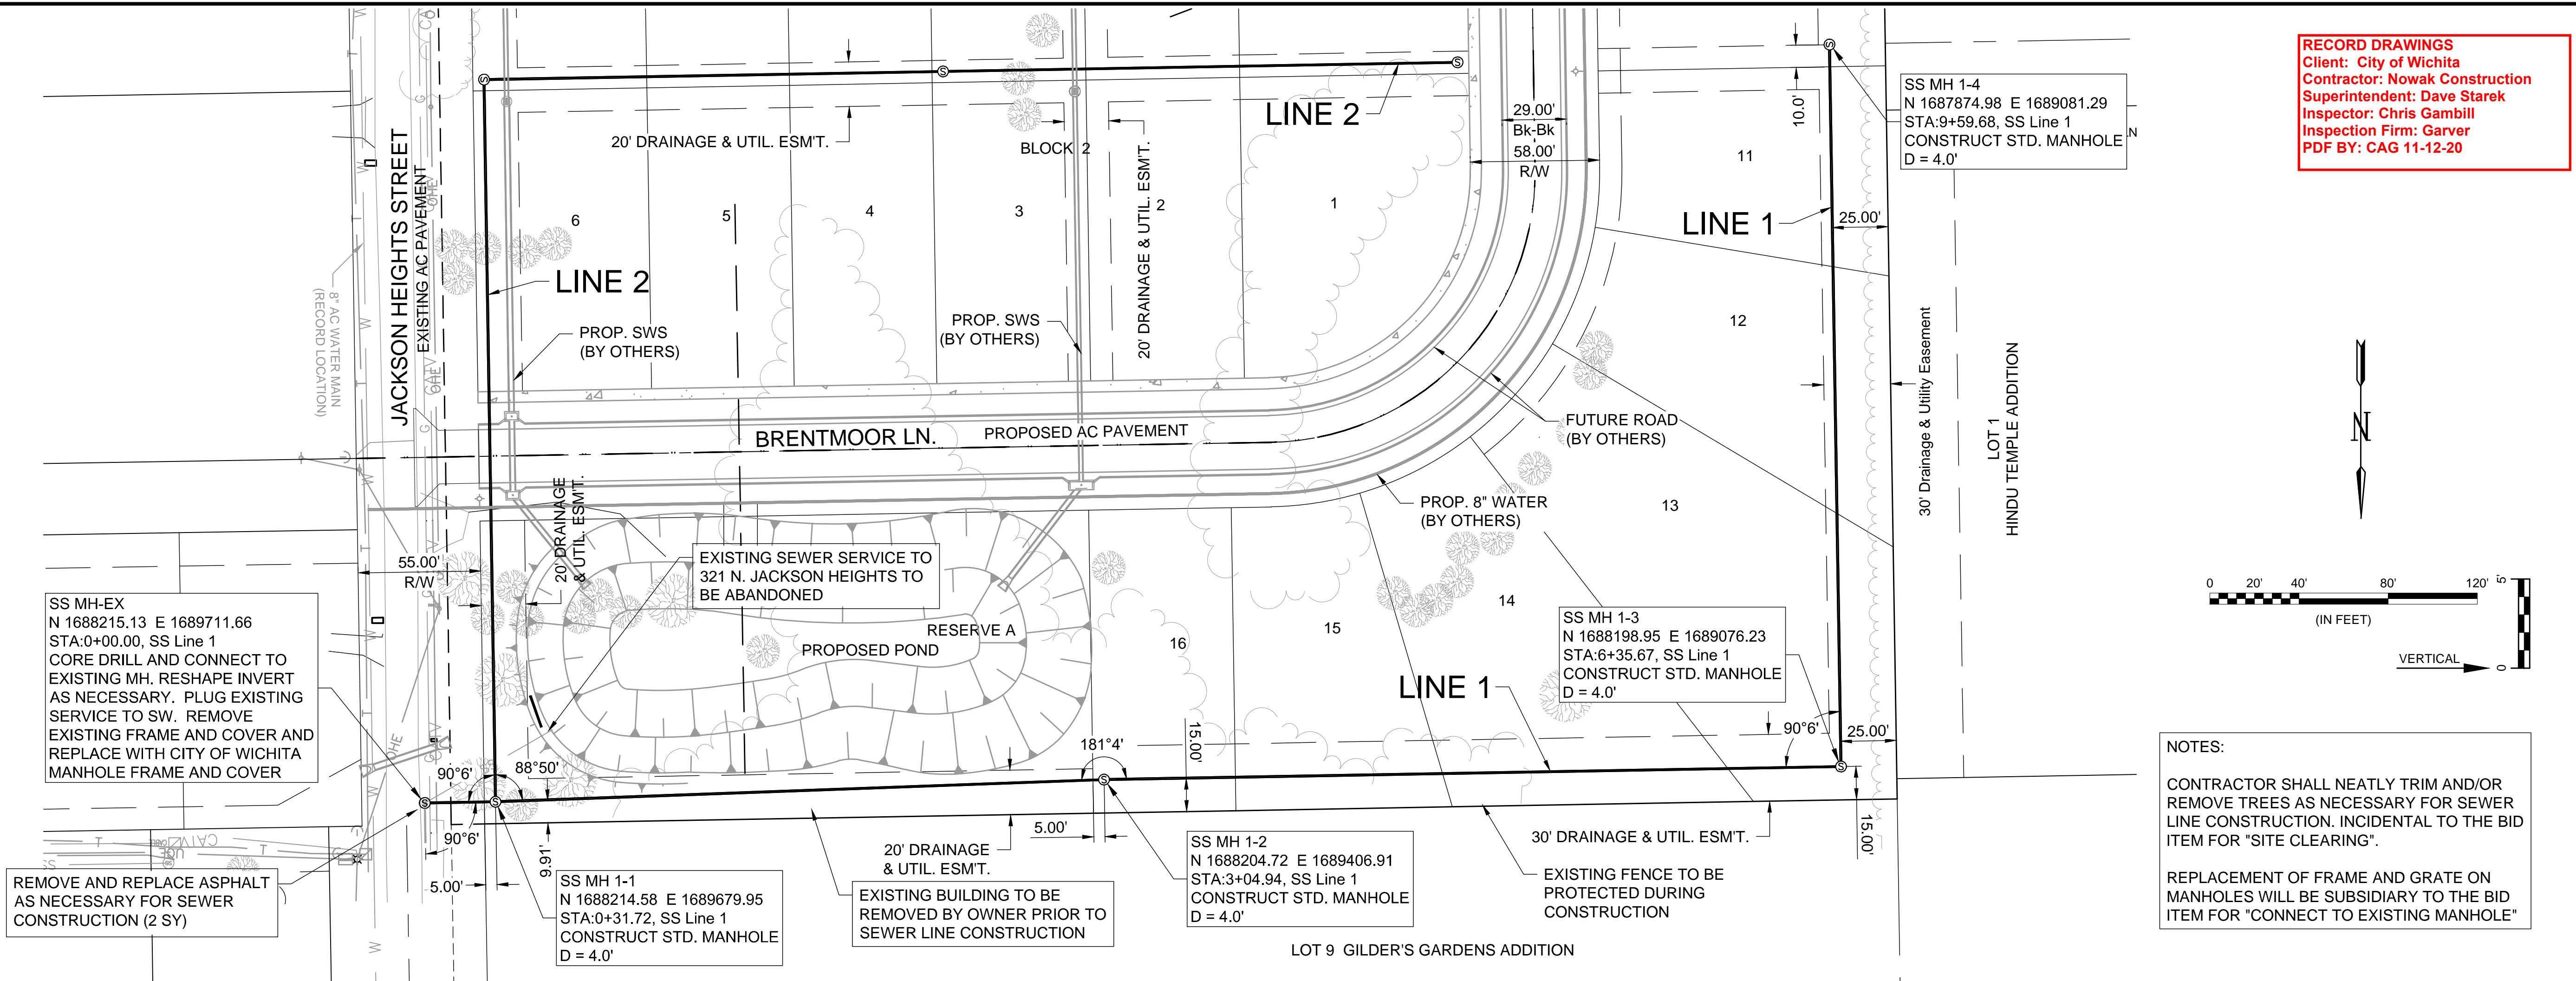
RECORD DRAWINGS
Client: City of Wichita
Contractor: Nowak Construction
Superintendent: Dave Starek
Inspector: Chris Gambill
Inspection Firm: Garver
PDF BY: CAG 11-12-20

SS MH 1-4
N 1687874.98 E 1689081.29
STA:9+59.68, SS Line 1
CONSTRUCT STD. MANHOLE
D = 4.0'

20' DRAINAGE & UTIL. ESM'T.
BLOCK 2
LINE 2
29.00'
Bk-Bk
58.00'
R/W
10.0'
11
6
5
4
3
20' DRAINAGE & UTIL. ESM'T.
2
1
LINE 1
25.00'
JACKSON HEIGHTS STREET
EXISTING AC PAVEMENT
8" AC WATER MAIN (RECORD LOCATION)
LINE 2
PROP. SWS (BY OTHERS)
PROP. SWS (BY OTHERS)
12
30' Drainage & Utility Easement
LOT 1 HINDU TEMPLE ADDITION
N
BRENTMOOR LN.
PROPOSED AC PAVEMENT
FUTURE ROAD (BY OTHERS)
PROP. 8" WATER (BY OTHERS)
13
20' DRAINAGE & UTIL. ESM'T.
EXISTING SEWER SERVICE TO 321 N. JACKSON HEIGHTS TO BE ABANDONED
55.00'
R/W
14
0 20' 40' 80' 120'
(IN FEET)
VERTICAL
SS MH-EX
N 1688215.13 E 1689711.66
STA:0+00.00, SS Line 1
CORE DRILL AND CONNECT TO EXISTING MH. RESHAPE INVERT AS NECESSARY. PLUG EXISTING SERVICE TO SW. REMOVE EXISTING FRAME AND COVER AND REPLACE WITH CITY OF WICHITA MANHOLE FRAME AND COVER
RESERVE A
PROPOSED POND
16
15
SS MH 1-3
N 1688198.95 E 1689076.23
STA:6+35.67, SS Line 1
CONSTRUCT STD. MANHOLE
D = 4.0'
LINE 1
15.00'
181°4'
90°6'
25.00'
90°6'
88°50'
90°6'
NOTES:

CONTRACTOR SHALL NEATLY TRIM AND/OR REMOVE TREES AS NECESSARY FOR SEWER LINE CONSTRUCTION. INCIDENTAL TO THE BID ITEM FOR "SITE CLEARING".

REPLACEMENT OF FRAME AND GRATE ON MANHOLES WILL BE SUBSIDIARY TO THE BID ITEM FOR "CONNECT TO EXISTING MANHOLE"
5.00'
9.91'
20' DRAINAGE & UTIL. ESM'T.
30' DRAINAGE & UTIL. ESM'T.
15.00'
REMOVE AND REPLACE ASPHALT AS NECESSARY FOR SEWER CONSTRUCTION (2 SY)
5.00'
SS MH 1-1
N 1688214.58 E 1689679.95
STA:0+31.72, SS Line 1
CONSTRUCT STD. MANHOLE
D = 4.0'
EXISTING BUILDING TO BE REMOVED BY OWNER PRIOR TO SEWER LINE CONSTRUCTION
SS MH 1-2
N 1688204.72 E 1689406.91
STA:3+04.94, SS Line 1
CONSTRUCT STD. MANHOLE
D = 4.0'
EXISTING FENCE TO BE PROTECTED DURING CONSTRUCTION
LOT 9 GILDER'S GARDENS ADDITION